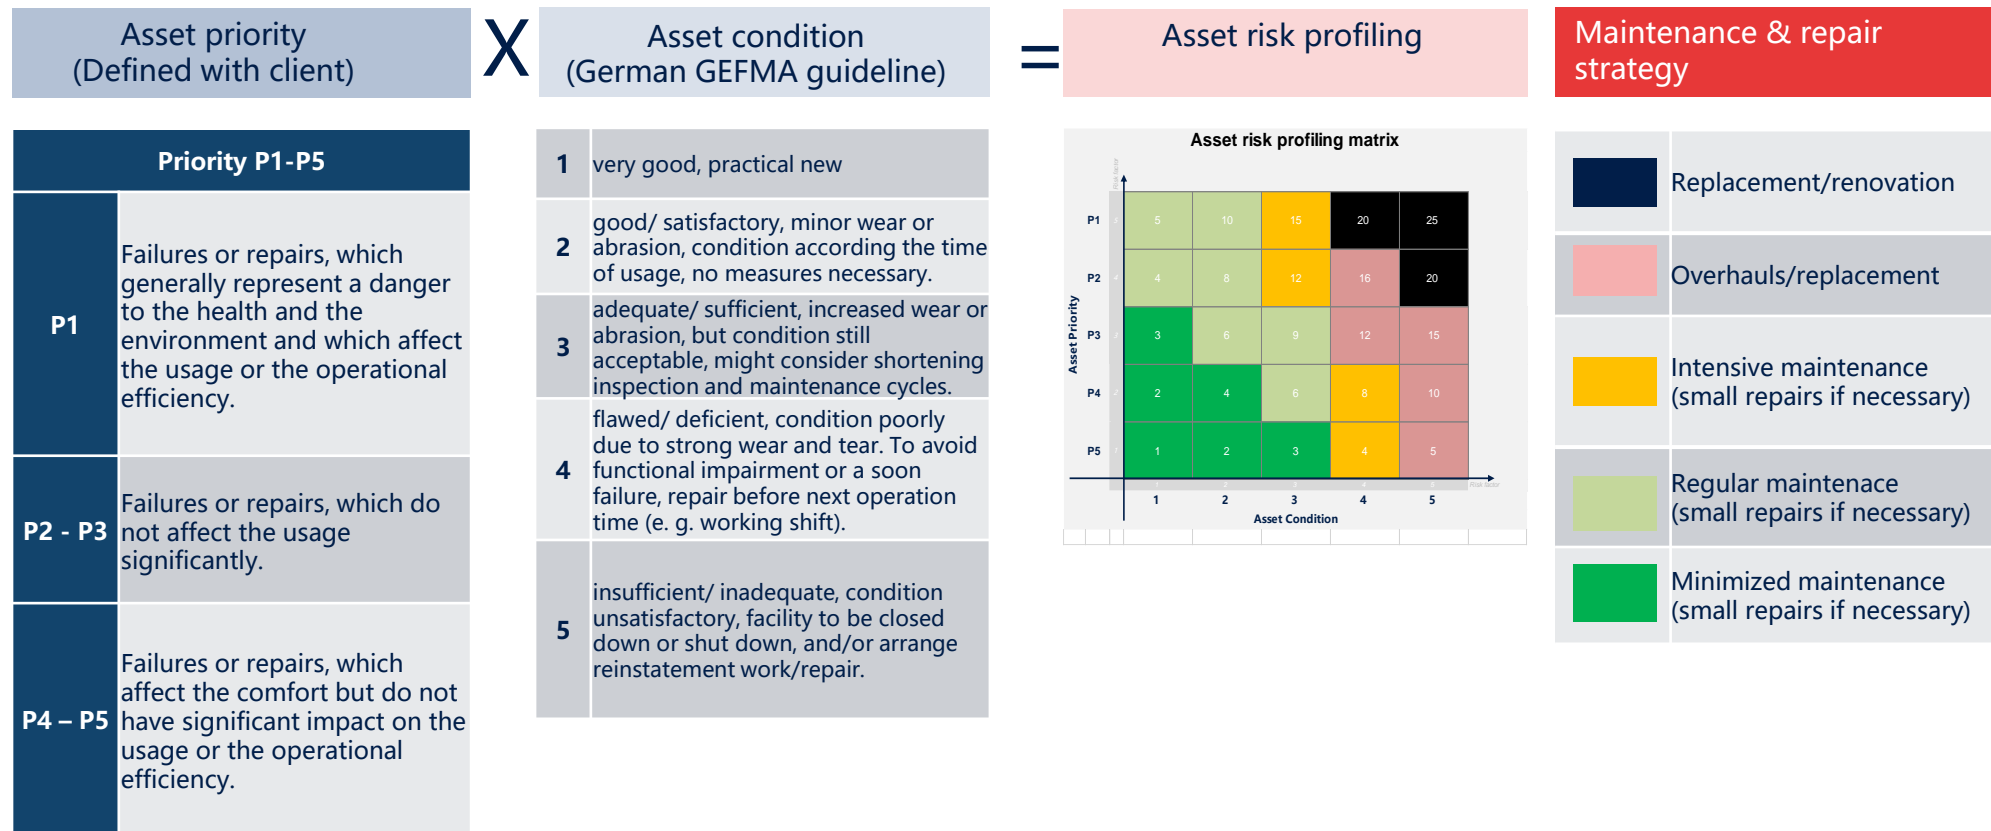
Asset priority
(Defined with client)

X

Asset condition
(German GEFMA guideline)

=

Asset risk profiling

Maintenance & repair strategy

| Priority P1-P5 | |
|---|---|
| P1 | Failures or repairs, which generally represent a danger to the health and the environment and which affect the usage or the operational efficiency. |
| P2 - P3 | Failures or repairs, which do not affect the usage significantly. |
| P4 – P5 | Failures or repairs, which affect the comfort but do not have significant impact on the usage or the operational efficiency. |

| | |
|---|---|
| 1 | very good, practical new |
| 2 | good/ satisfactory, minor wear or abrasion, condition according the time of usage, no measures necessary. |
| 3 | adequate/ sufficient, increased wear or abrasion, but condition still acceptable, might consider shortening inspection and maintenance cycles. |
| 4 | flawed/ deficient, condition poorly due to strong wear and tear. To avoid functional impairment or a soon failure, repair before next operation time (e. g. working shift). |
| 5 | insufficient/ inadequate, condition unsatisfactory, facility to be closed down or shut down, and/or arrange reinstatement work/repair. |

Asset risk profiling matrix

| Asset Priority | 1 | 2 | 3 | 4 | 5 |
|---|---|---|---|---|---|
| P1 | 5 | 10 | 15 | 20 | 25 |
| P2 | 4 | 8 | 12 | 16 | 20 |
| P3 | 3 | 6 | 9 | 12 | 15 |
| P4 | 2 | 4 | 6 | 8 | 10 |
| P5 | 1 | 2 | 3 | 4 | 5 |

Asset Condition

Replacement/renovation
Overhauls/replacement
Intensive maintenance (small repairs if necessary)
Regular maintenace (small repairs if necessary)
Minimized maintenance (small repairs if necessary)